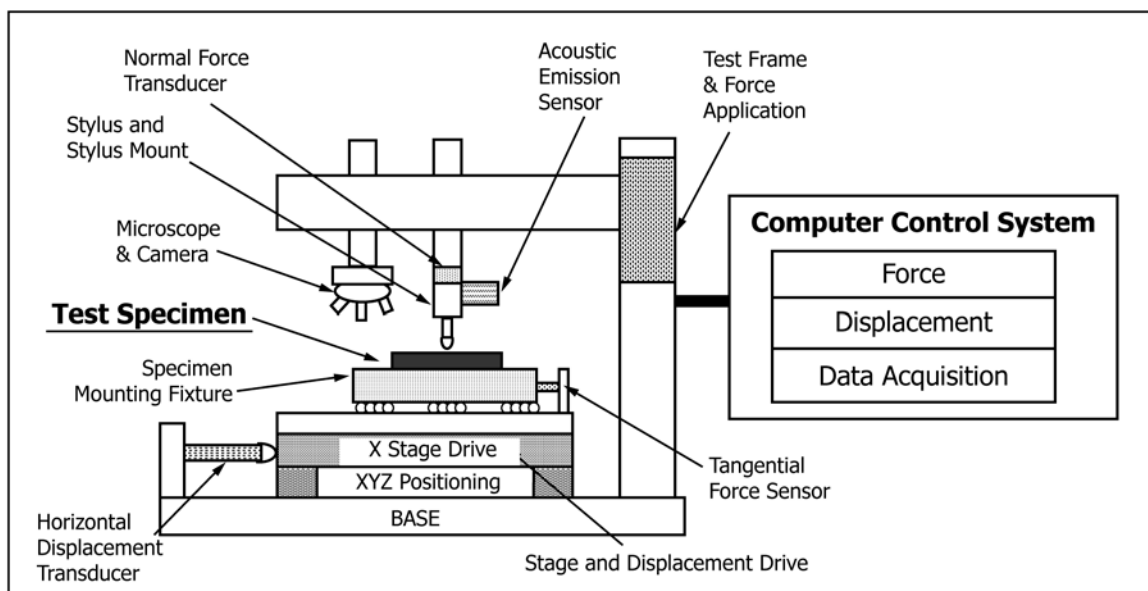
Normal Force Transducer

Acoustic Emission Sensor

Test Frame & Force Application

Stylus and Stylus Mount

Microscope & Camera

Computer Control System

Force

Displacement

Data Acquisition

Test Specimen

Specimen Mounting Fixture

X Stage Drive

XYZ Positioning

BASE

Tangential Force Sensor

Horizontal Displacement Transducer

Stage and Displacement Drive